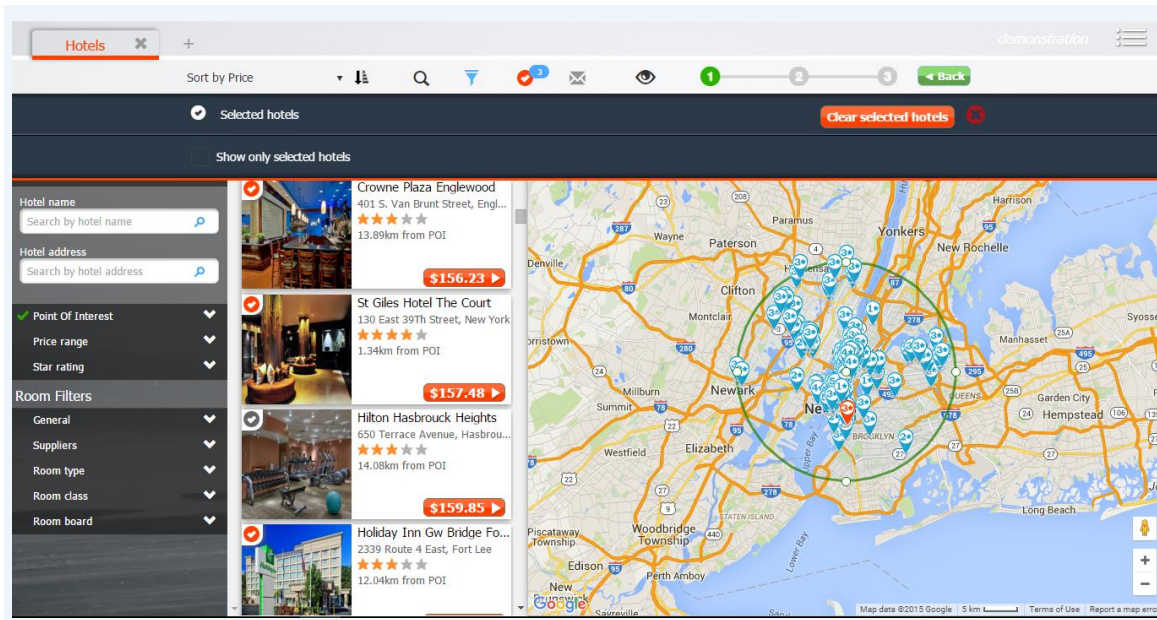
Hotels ✖ +

demonstration

Sort by Price

3

1 2 3 ◄ Back

Selected hotels

Clear selected hotels

Show only selected hotels

Hotel name

Search by hotel name

Hotel address

Search by hotel address

Point Of Interest

Price range

Star rating

Room Filters

General

Suppliers

Room type

Room class

Room board

Crowne Plaza Englewood
401 S. Van Brunt Street, Engl...
13.89km from POI
$156.23

St Giles Hotel The Court
130 East 39Th Street, New York
1.34km from POI
$157.48

Hilton Hasbrouck Heights
650 Terrace Avenue, Hasbrou...
14.08km from POI
$159.85

Holiday Inn Gw Bridge Fo...
2339 Route 4 East, Fort Lee
12.04km from POI

Harrison
Paramus
Wayne
Yonkers
New Rochelle
Paterson
Denville
Clifton
Montclair
Manhasset
Syosse
rristown
Newark
Millburn
Summit
Westfield
Elizabeth
Garden City
Hempstead
QUEENS
BROOKLYN
Upper Bay
STATEN ISLAND
Long Beach
Lower Bay
Piscataway Township
Woodbridge Township
Edison
Perth Amboy
New Brunswick
287 80 280 24 78 95 22 1 440 278 295 678 25A 495 106 258 24

Google
Map data ©2015 Google 5 km Terms of Use Report a map erro